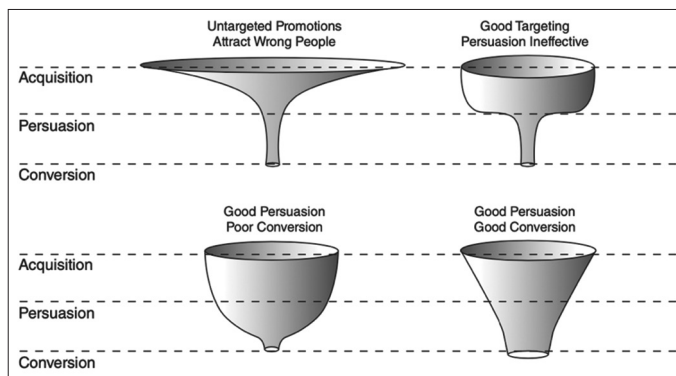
Untargeted Promotions
Attract Wrong People

Good Targeting
Persuasion Ineffective

Acquisition

Persuasion

Conversion

Good Persuasion
Poor Conversion

Good Persuasion
Good Conversion

Acquisition

Persuasion

Conversion